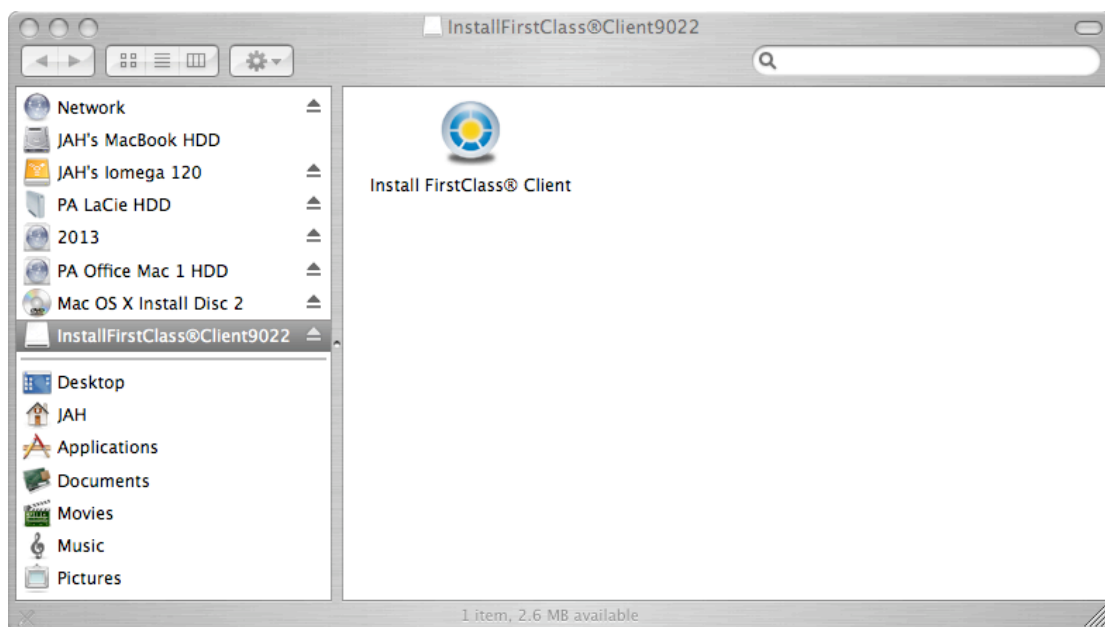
InstallFirstClass®Client9022

Network
JAH's MacBook HDD
JAH's Iomega 120
PA LaCie HDD
2013
PA Office Mac 1 HDD
Mac OS X Install Disc 2
InstallFirstClass®Client9022

Desktop
JAH
Applications
Documents
Movies
Music
Pictures

Install FirstClass® Client

1 item, 2.6 MB available